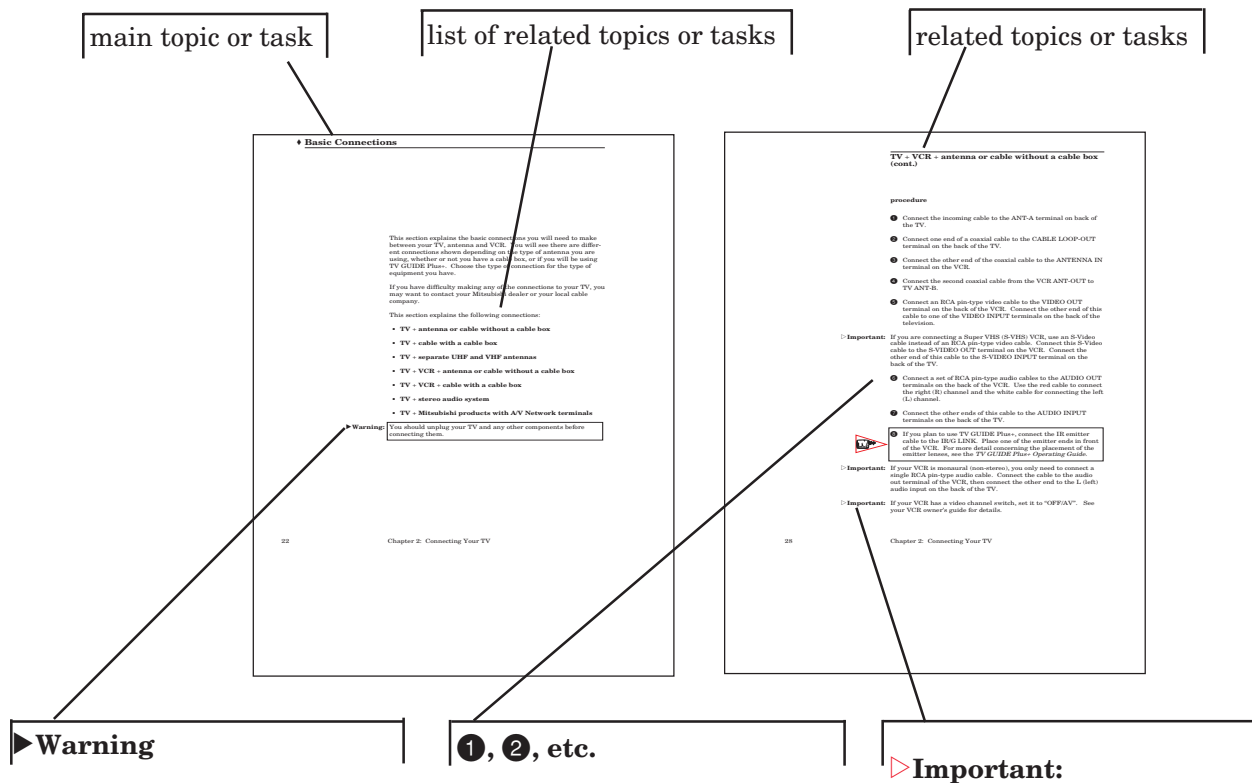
main topic or task

list of related topics or tasks

related topics or tasks

♦ Basic Connections

This section explain the basic connections you will need to make between your TV, antenna and VCR. You will see there are different connections shown depending on the type of antenna you are using, whether or not you have a cable box, or if you will be using TV GUIDE Plus+. Choose the type of connection for the type of equipment you have.

If you have difficulty making any of the connections to your TV, you may want to contact your Mitsubishi dealer or your local cable company.

This section explaine the following connections:

• TV + antenna or cable without a cable box

• TV + cable with a cable box

• TV + separate UHF and VHF antennas

• TV + VCR + antenna or cable without a cable box

• TV + VCR + cable with a cable box

• TV + stereo audio system

• TV + Mitsubishi products with A/V Network terminals

▶Warning: You should unplug your TV and any other components before connecting them.

22 Chapter 2: Connecting Your TV

TV + VCR + antenna or cable without a cable box (cont.)

procedure

❶ Connect the incoming cable to the ANT-A terminal on back of the TV.

❷ Connect one end of a coaxial cable to the CABLE LOOP-OUT terminal on the back of the TV.

❸ Connect the other end of the coaxial cable to the ANTENNA IN terminal on the VCR.

❹ Connect the second coaxial cable from the VCR ANT-OUT to TV ANT-B.

❺ Connect an RCA pin-type video cable to the VIDEO OUT terminal on the back of the VCR. Connect the other end of this cable to one of the VIDEO INPUT terminals on the back of the television.

▷Important: If you are connecting a Super VHS (S-VHS) VCR, use an S-Video cable instead of an RCA pin-type video cable. Connect this S-Video cable to the S-VIDEO OUT terminal on the VCR. Connect the other end of this cable to the S-VIDEO INPUT terminal on the back of the TV.

❻ Connect a set of RCA pin-type audio cables to the AUDIO OUT terminals on the back of the VCR. Use the red cable to connect the right (R) channel and the white cable for connecting the left (L) channel.

❼ Connect the other ends of this cable to the AUDIO INPUT terminals on the back of the TV.

TV ❽ If you plan to use TV GUIDE Plus+, connect the IR emitter cable to the IR/G LINK. Place one of the emitter ends in front of the VCR. For more detail concerning the placement of the emitter lenses, see the TV GUIDE Plus+ Operating Guide.

▷Important: If your VCR is monaural (non-stereo), you only need to connect a single RCA pin-type audio cable. Connect the cable to the audio out terminal of the VCR, then connect the other end to the L (left) audio input on the back of the TV.

▷Important: If your VCR has a video channel switch, set it to "OFF/AV". See your VCR owner's guide for details.

28 Chapter 2: Connecting Your TV

▶Warning

❶, ❷, etc.

▷Important: